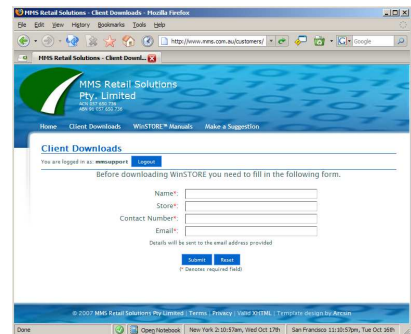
MMS Retail Solutions - Client Downloads - Mozilla Firefox

File Edit View History Bookmarks Tools Help

http://www.mms.com.au/customers/

Google

MMS Retail Solutions - Client Downl...

MMS Retail Solutions Pty. Limited

ACN 057 655 736
ABN 84 057 655 736

Home Client Downloads WinSTORE™ Manuals Make a Suggestion

Client Downloads

You are logged in as: mmsupport Logout

Before downloading WinSTORE you need to fill in the following form.

Name*:

Store*:

Contact Number*:

Email*:

Details will be sent to the email address provided

Submit Reset

(* Denotes required field)

© 2007 MMS Retail Solutions Pty Limited | Terms | Privacy | Valid XHTML | Template design by Arcsin

Done

Open Notebook New York 2:10:57am, Wed Oct 17th San Francisco 11:10:57pm, Tue Oct 16th